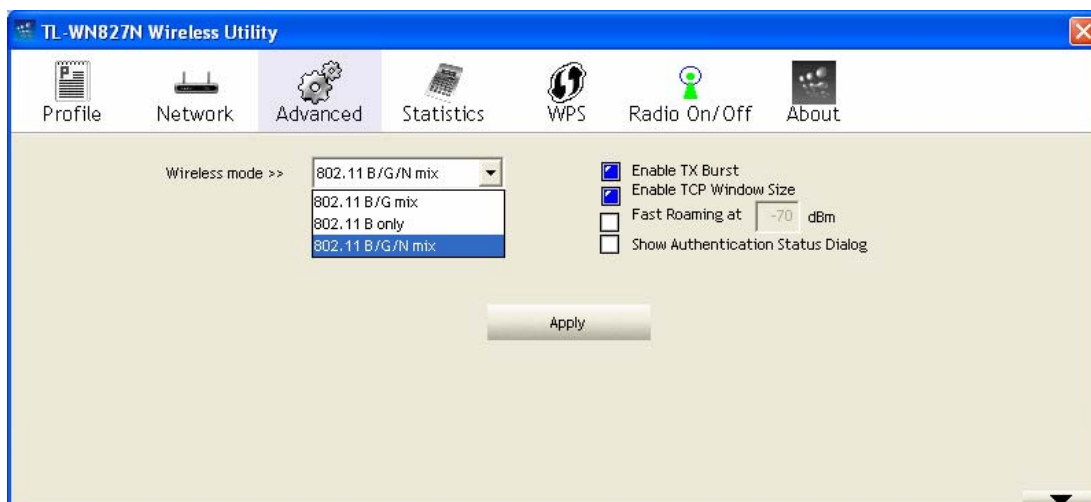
TL-WN827N Wireless Utility

Profile Network Advanced Statistics WPS Radio On/Off About

Wireless mode >>
802.11 B/G/N mix
802.11 B/G mix
802.11 B only
802.11 B/G/N mix

Enable TX Burst
Enable TCP Window Size
Fast Roaming at -70 dBm
Show Authentication Status Dialog

Apply